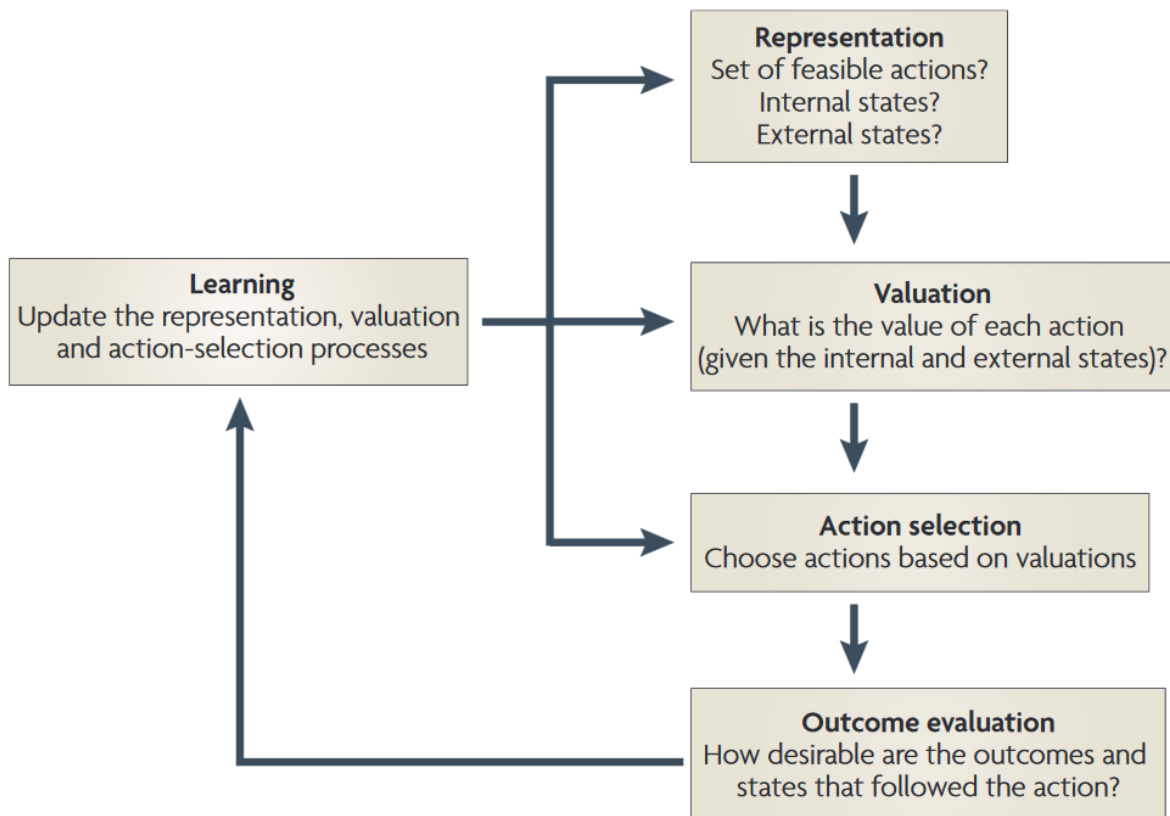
Representation
Set of feasible actions?
Internal states?
External states?

Learning
Update the representation, valuation and action-selection processes

Valuation
What is the value of each action (given the internal and external states)?

Action selection
Choose actions based on valuations

Outcome evaluation
How desirable are the outcomes and states that followed the action?